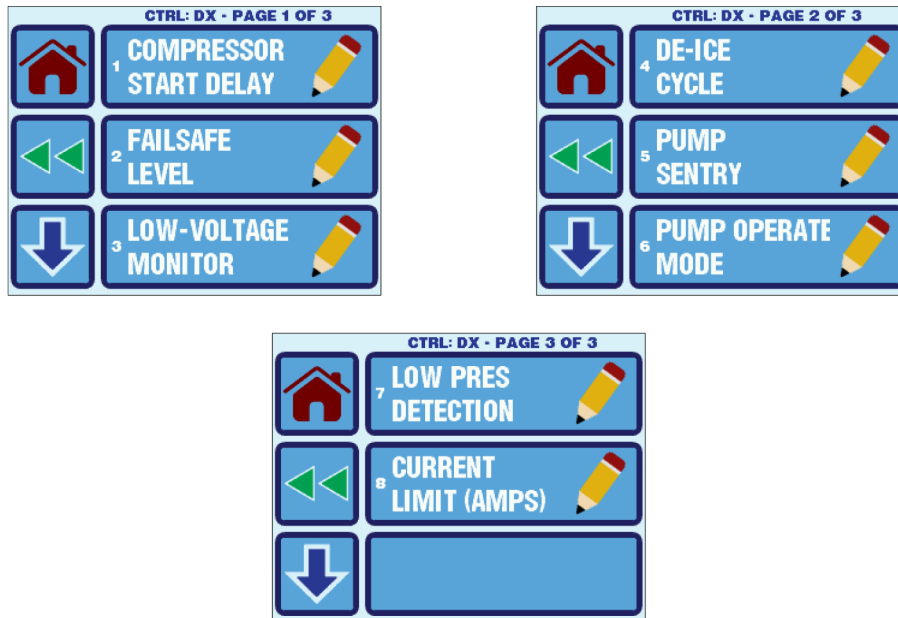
CTRL: DX - PAGE 1 OF 3

1 COMPRESSOR START DELAY

2 FAILSAFE LEVEL

3 LOW-VOLTAGE MONITOR

CTRL: DX - PAGE 2 OF 3

4 DE-ICE CYCLE

5 PUMP SENTRY

6 PUMP OPERATE MODE

CTRL: DX - PAGE 3 OF 3

7 LOW PRES DETECTION

8 CURRENT LIMIT (AMPS)